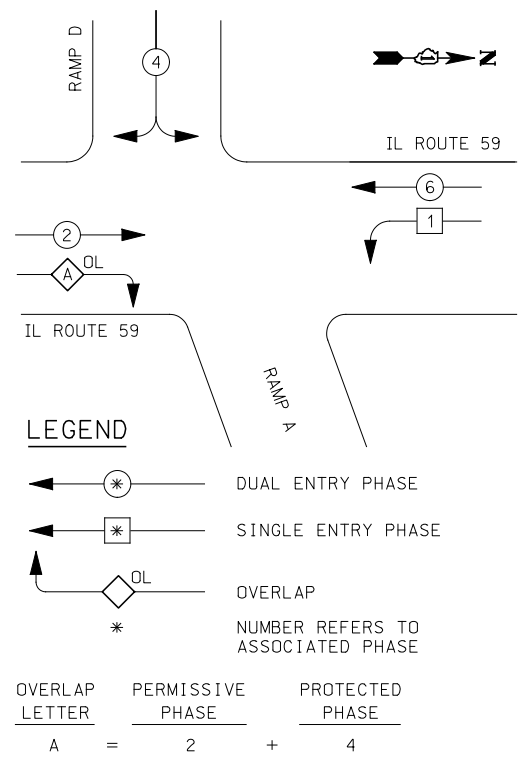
RAMP D

4

N

IL ROUTE 59

6

1

2

A OL

IL ROUTE 59

RAMP A

LEGEND

$*$ DUAL ENTRY PHASE

$*$ SINGLE ENTRY PHASE

OL OVERLAP

$*$ NUMBER REFERS TO ASSOCIATED PHASE

| OVERLAP LETTER | | PERMISSIVE PHASE | | PROTECTED PHASE |
|---|---|---|---|---|
| A | = | 2 | + | 4 |